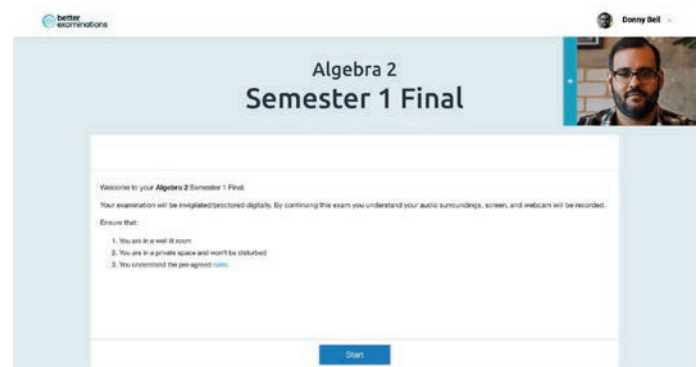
better examinations

Donny Bell

Algebra 2

Semester 1 Final

Welcome to your Algebra 2 Semester 1 Final.

Your examination will be invigilated/proctored digitally. By continuing this exam you understand your audio surroundings, screen, and webcam will be recorded.

Ensure that:

1. You are in a well lit room
2. You are in a private space and won't be disturbed
3. You understand the pre-agreed rules

Start